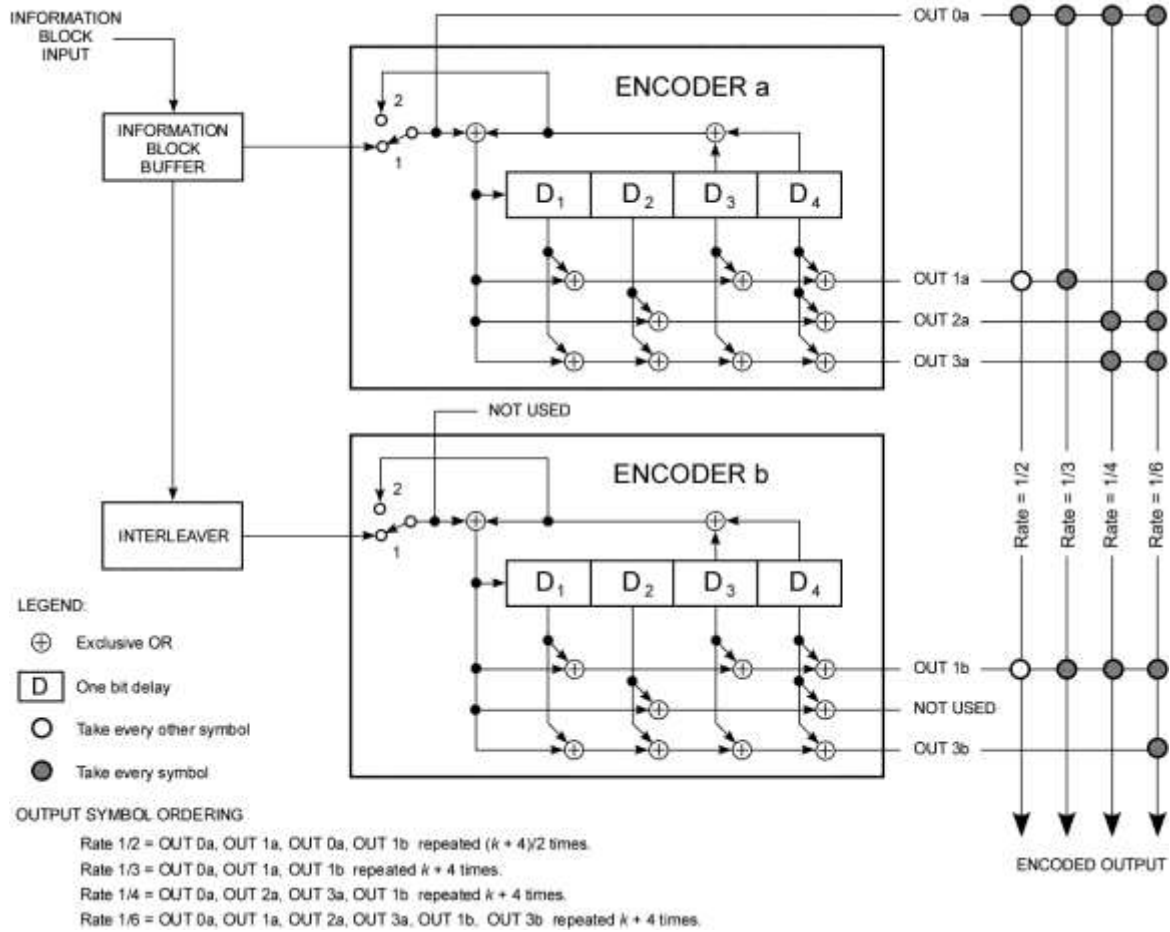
INFORMATION BLOCK INPUT

INFORMATION BLOCK BUFFER

ENCODER a

2

1

$D_1$ $D_2$ $D_3$ $D_4$

OUT 0a

OUT 1a

OUT 2a

OUT 3a

NOT USED

ENCODER b

INTERLEAVER

2

1

$D_1$ $D_2$ $D_3$ $D_4$

OUT 1b

NOT USED

OUT 3b

Rate = 1/2

Rate = 1/3

Rate = 1/4

Rate = 1/6

LEGEND:

$\oplus$ Exclusive OR

D One bit delay

Take every other symbol

Take every symbol

OUTPUT SYMBOL ORDERING

Rate 1/2 = OUT 0a, OUT 1a, OUT 0a, OUT 1b repeated $(k + 4)/2$ times.

Rate 1/3 = OUT 0a, OUT 1a, OUT 1b repeated $k + 4$ times.

Rate 1/4 = OUT 0a, OUT 2a, OUT 3a, OUT 1b repeated $k + 4$ times.

Rate 1/6 = OUT 0a, OUT 1a, OUT 2a, OUT 3a, OUT 1b, OUT 3b repeated $k + 4$ times.

ENCODED OUTPUT